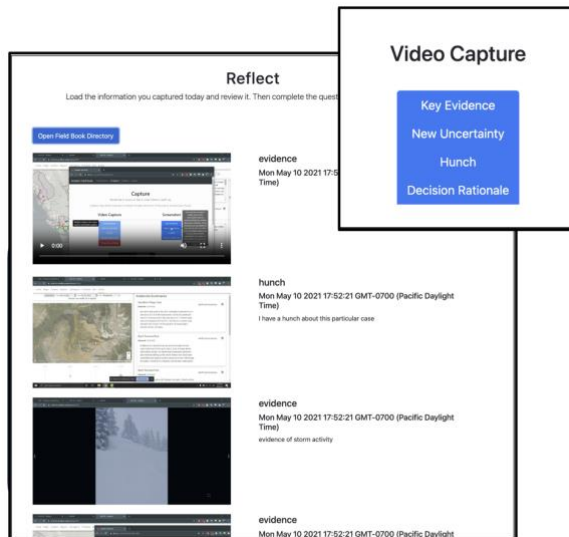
Reflect

Load the information you captured today and review it. Then complete the quest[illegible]

Open Field Book Directory

Capture

Video Capture

0:00

evidence

Mon May 10 2021 17:5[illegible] Time)

hunch

Mon May 10 2021 17:52:21 GMT-0700 (Pacific Daylight Time)

I have a hunch about this particular case

evidence

Mon May 10 2021 17:52:21 GMT-0700 (Pacific Daylight Time)

evidence of storm activity

evidence

Mon May 10 2021 17:52:21 GMT-0700 (Pacific Daylight

Video Capture

Key Evidence

New Uncertainty

Hunch

Decision Rationale